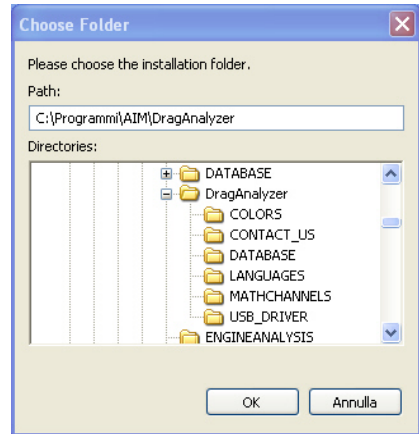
Choose Folder

Please choose the installation folder.

Path:

C:\Programmi\AIM\DragAnalyzer

Directories:

DATABASE
DragAnalyzer
COLORS
CONTACT_US
DATABASE
LANGUAGES
MATHCHANNELS
USB_DRIVER
ENGINEANALYSIS

OK
Annulla